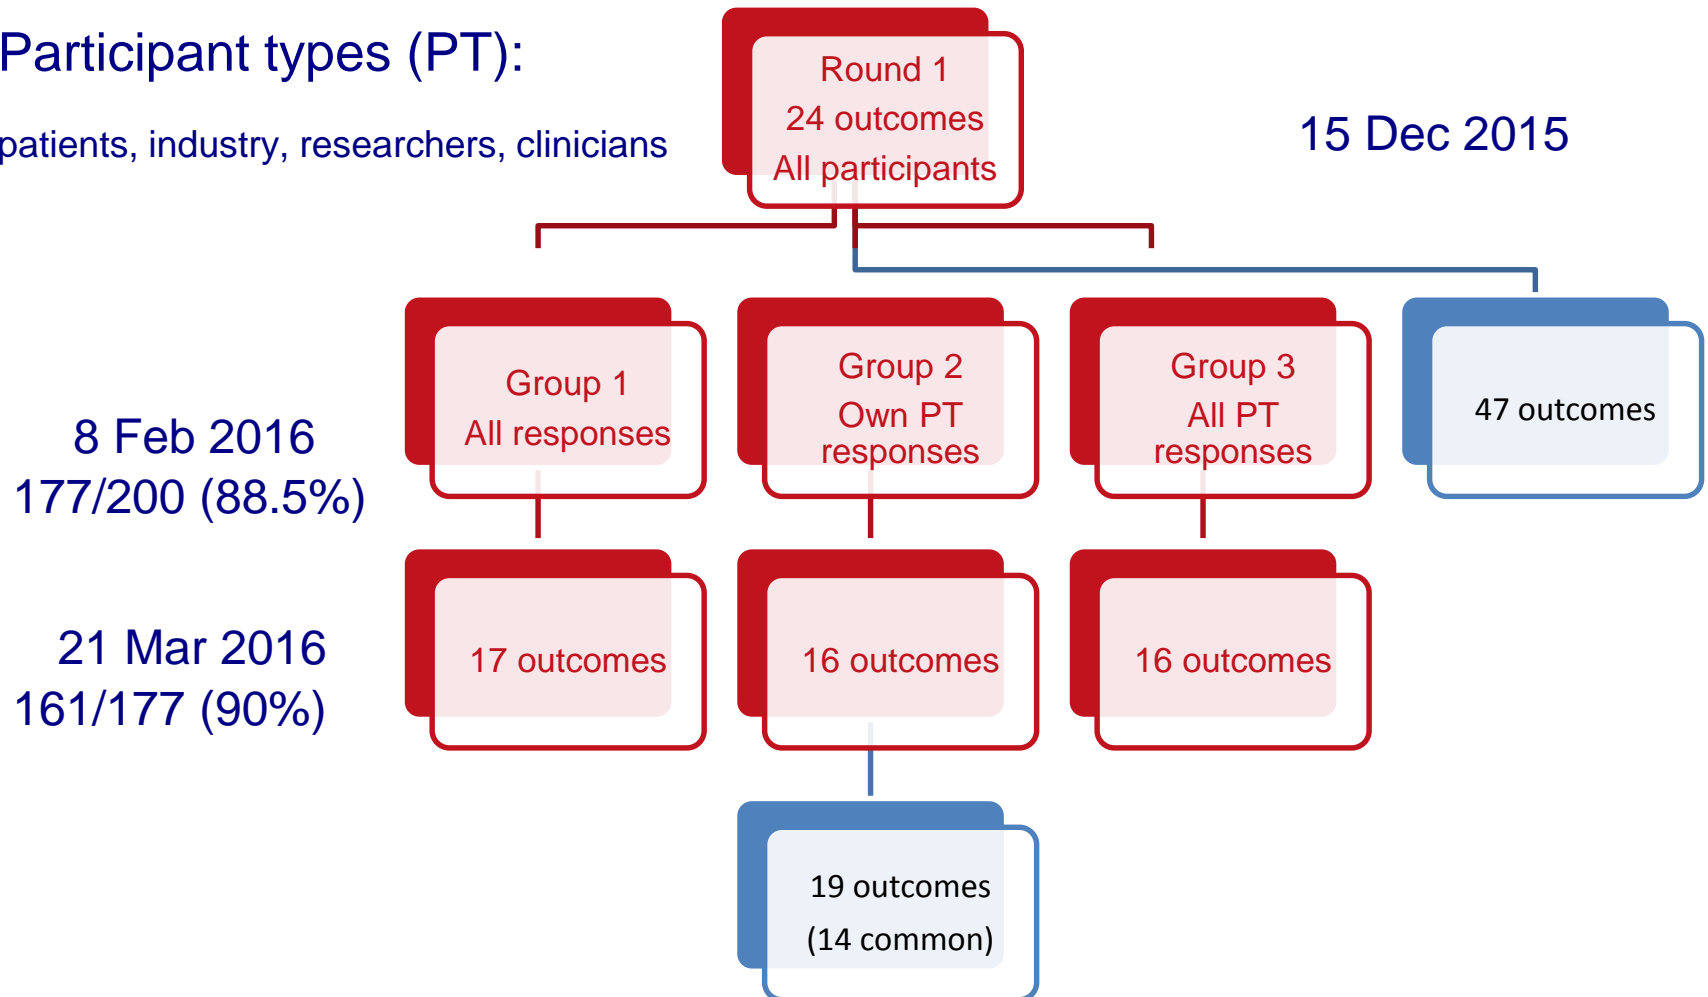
Participant types (PT):

patients, industry, researchers, clinicians

Round 1
24 outcomes
All participants

15 Dec 2015

Group 1
All responses

Group 2
Own PT
responses

Group 3
All PT
responses

47 outcomes

8 Feb 2016
177/200 (88.5%)

21 Mar 2016
161/177 (90%)

17 outcomes

16 outcomes

16 outcomes

19 outcomes
(14 common)